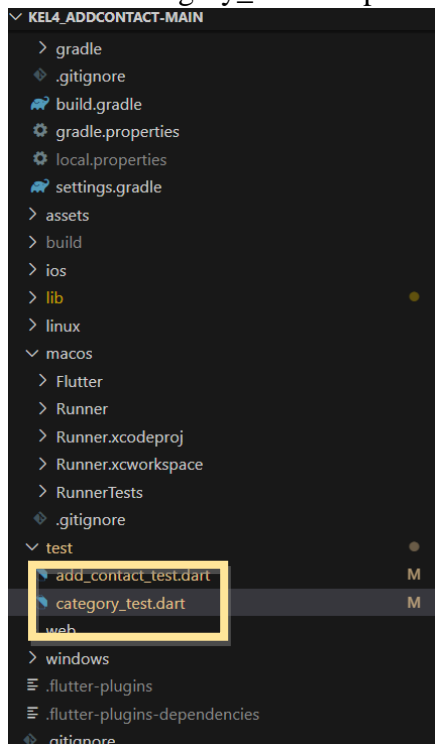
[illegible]

KEL4_ADDCONTACT-MAIN
gradle
.gitignore
build.gradle
gradle.properties
local.properties
settings.gradle
assets
build
ios
lib
linux
macos
Flutter
Runner
Runner.xcodeproj
Runner.xcworkspace
RunnerTests
.gitignore
test
add_contact_test.dart M
category_test.dart M
web
windows
.flutter-plugins
.flutter-plugins-dependencies
.gitignore